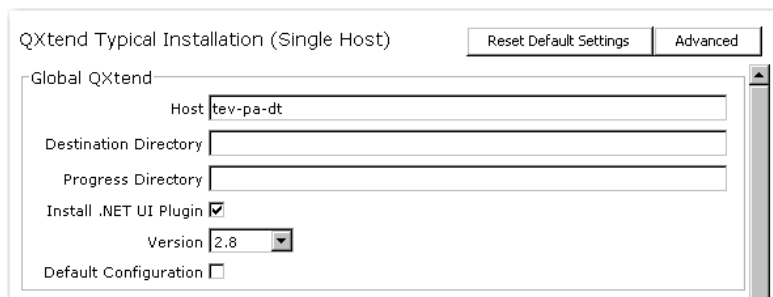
QXtend Typical Installation (Single Host)

Reset Default Settings

Advanced

Global QXtend

Host tev-pa-dt

Destination Directory

Progress Directory

Install .NET UI Plugin ☑

Version 2.8

Default Configuration ☐